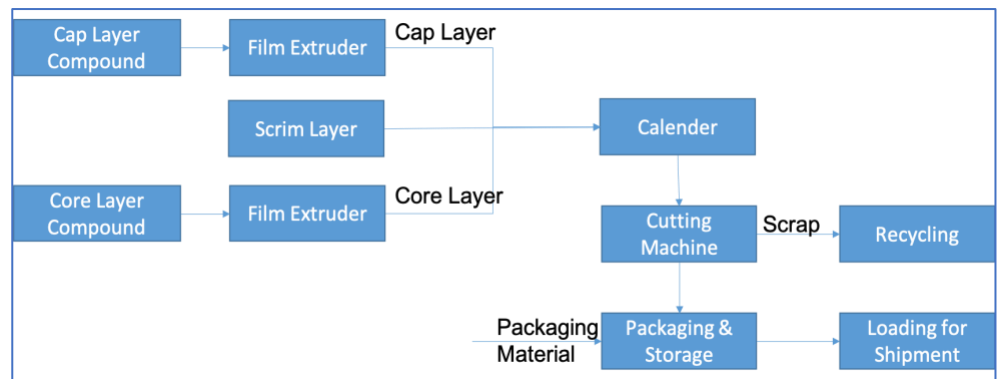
Cap Layer Compound

Film Extruder

Cap Layer

Scrim Layer

Calender

Core Layer Compound

Film Extruder

Core Layer

Cutting Machine

Scrap

Recycling

Packaging Material

Packaging & Storage

Loading for Shipment